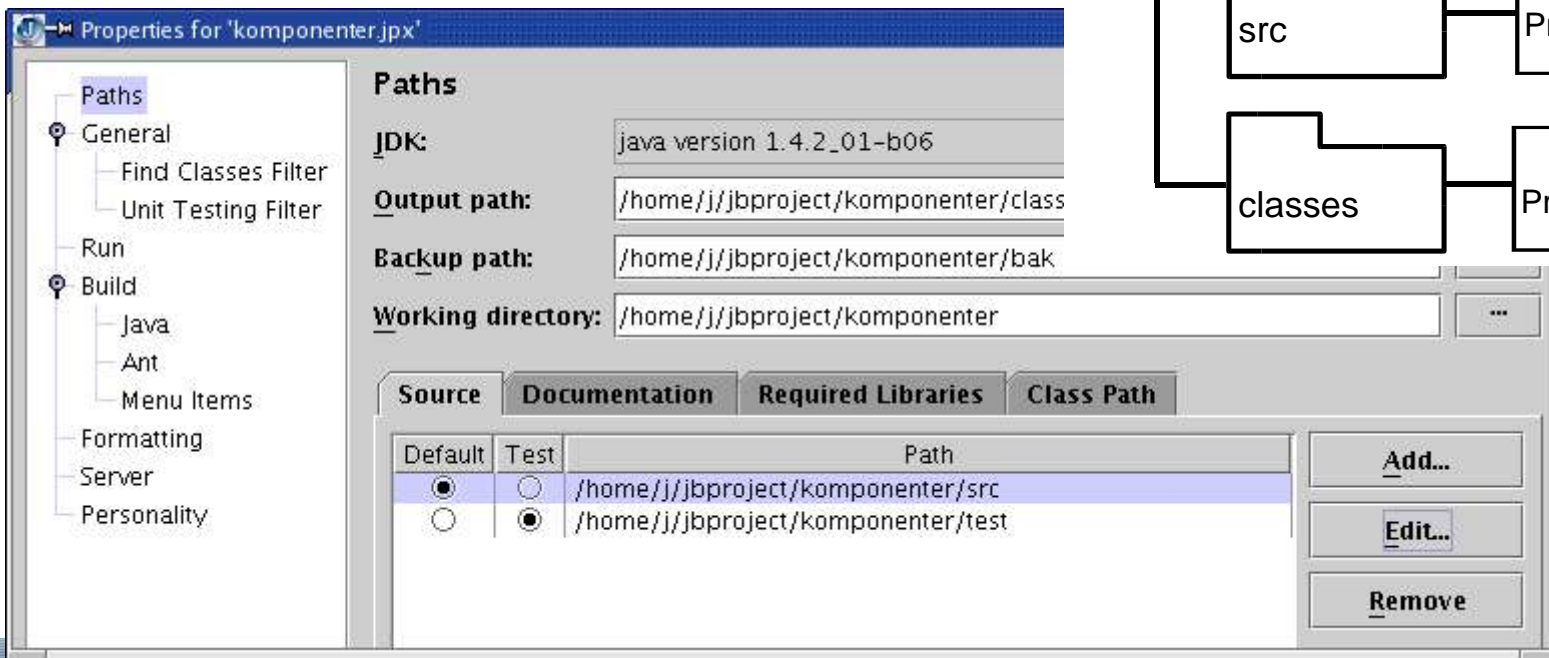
Properties for 'komponenter.jpx'

Paths
General
Find Classes Filter
Unit Testing Filter
Run
Build
Java
Ant
Menu Items
Formatting
Server
Personality

Paths

JDK: java version 1.4.2_01-b06

Output path: /home/j/jbproject/komponenter/class

Backup path: /home/j/jbproject/komponenter/bak

Working directory: /home/j/jbproject/komponenter ...

Source | Documentation | Required Libraries | Class Path

| Default | Test | Path |
|---|---|---|
| ◉ | ○ | /home/j/jbproject/komponenter/src |
| ○ | ◉ | /home/j/jbproject/komponenter/test |

Add...
Edit...
Remove

src
Pr
classes
Pr